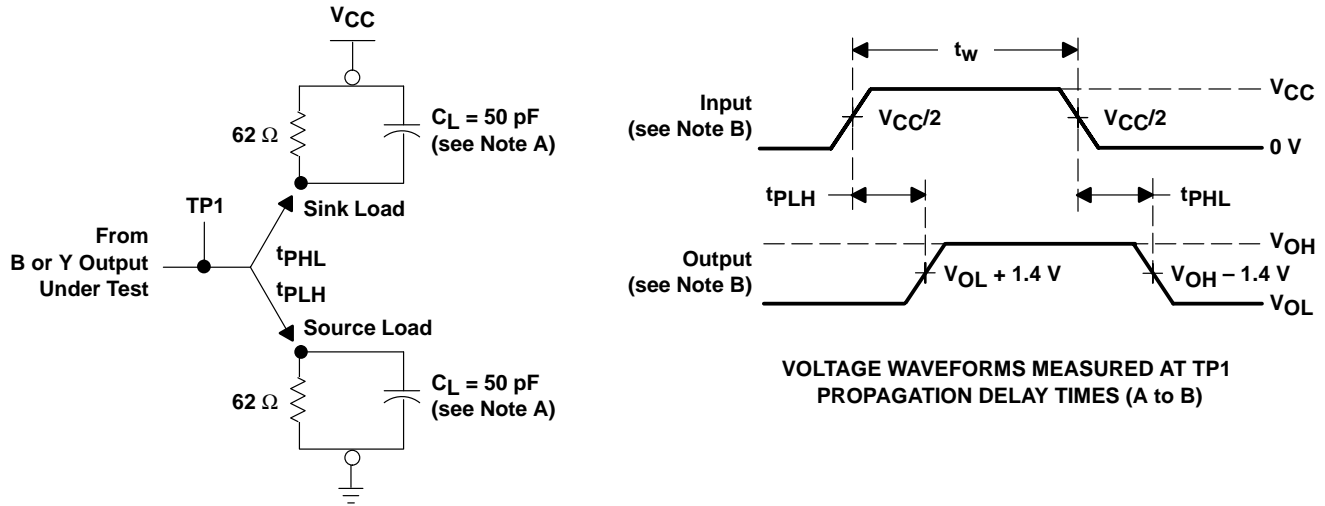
$V_{CC}$

62 Ω

$C_L$ = 50 pF (see Note A)

Sink Load

TP1

From B or Y Output Under Test

$t_{PHL}$

$t_{PLH}$

Source Load

62 Ω

$C_L$ = 50 pF (see Note A)

$t_w$

$V_{CC}$

Input (see Note B)

$V_{CC}/2$

$V_{CC}/2$

0 V

$t_{PLH}$

$t_{PHL}$

$V_{OH}$

Output (see Note B)

$V_{OL}$ + 1.4 V

$V_{OH}$ – 1.4 V

$V_{OL}$

VOLTAGE WAVEFORMS MEASURED AT TP1 PROPAGATION DELAY TIMES (A to B)